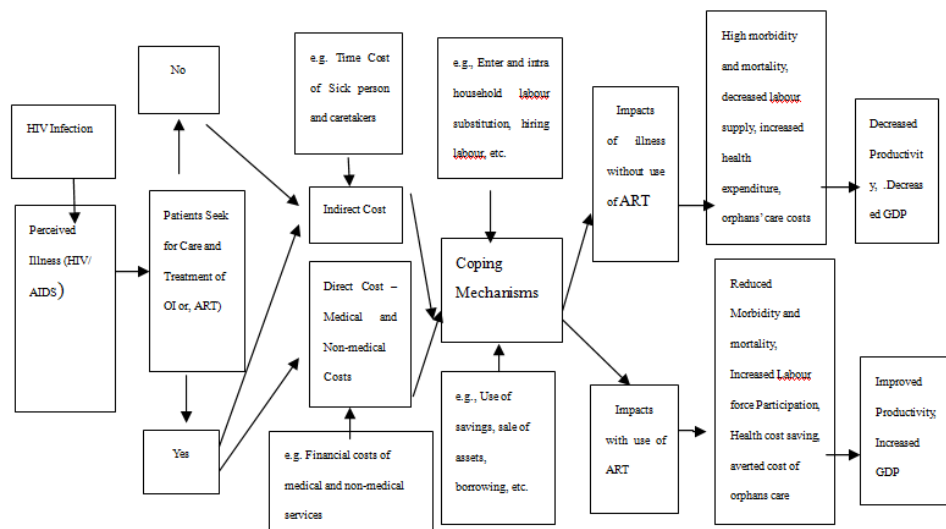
HIV Infection

Perceived Illness (HIV/ AIDS)

No

Patients Seek for Care and Treatment of OI or, ART)

Yes

e.g. Time Cost of Sick person and caretakers

Indirect Cost

Direct Cost – Medical and Non-medical Costs

e.g. Financial costs of medical and non-medical services

e.g., Enter and intra household labour substitution, hiring labour, etc.

Coping Mechanisms

e.g., Use of savings, sale of assets, borrowing, etc.

Impacts of illness without use of ART

Impacts with use of ART

High morbidity and mortality, decreased labour supply, increased health expenditure, orphans' care costs

Reduced Morbidity and mortality, Increased Labour force Participation, Health cost saving, averted cost of orphans care

Decreased Productivity, .Decreased GDP

Improved Productivity, Increased GDP